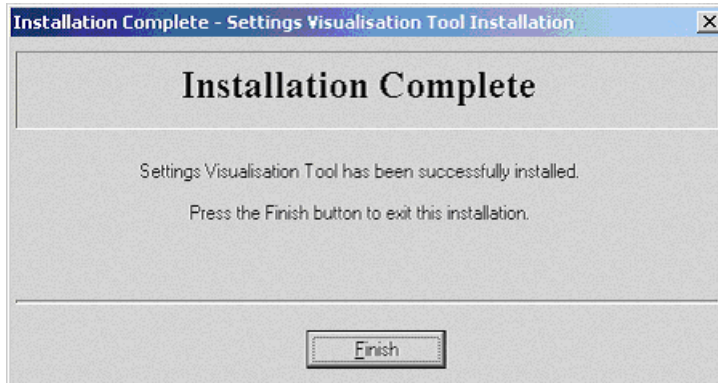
Installation Complete - Settings Visualisation Tool Installation

Installation Complete

Settings Visualisation Tool has been successfully installed.

Press the Finish button to exit this installation.

Finish